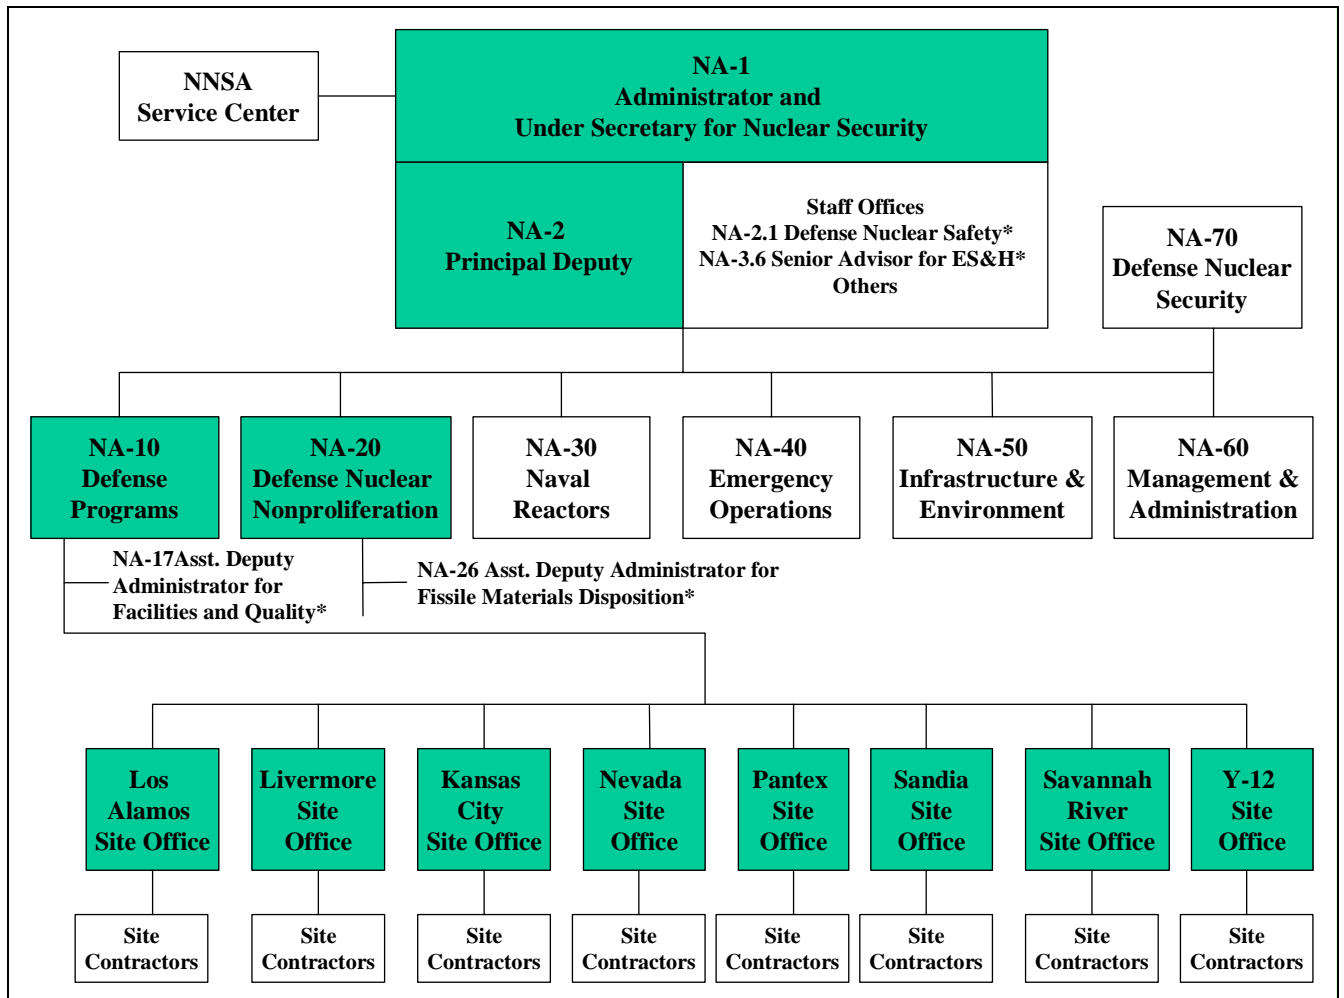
NNSA
Service Center

NA-1
Administrator and
Under Secretary for Nuclear Security

NA-2
Principal Deputy

Staff Offices
NA-2.1 Defense Nuclear Safety*
NA-3.6 Senior Advisor for ES&H*
Others

NA-70
Defense Nuclear
Security

NA-10
Defense
Programs

NA-20
Defense Nuclear
Nonproliferation

NA-30
Naval
Reactors

NA-40
Emergency
Operations

NA-50
Infrastructure &
Environment

NA-60
Management &
Administration

NA-17Asst. Deputy
Administrator for
Facilities and Quality*

NA-26 Asst. Deputy Administrator for
Fissile Materials Disposition*

Los
Alamos
Site Office

Livermore
Site
Office

Kansas
City
Site Office

Nevada
Site
Office

Pantex
Site
Office

Sandia
Site
Office

Savannah
River
Site Office

Y-12
Site
Office

Site
Contractors

Site
Contractors

Site
Contractors

Site
Contractors

Site
Contractors

Site
Contractors

Site
Contractors

Site
Contractors